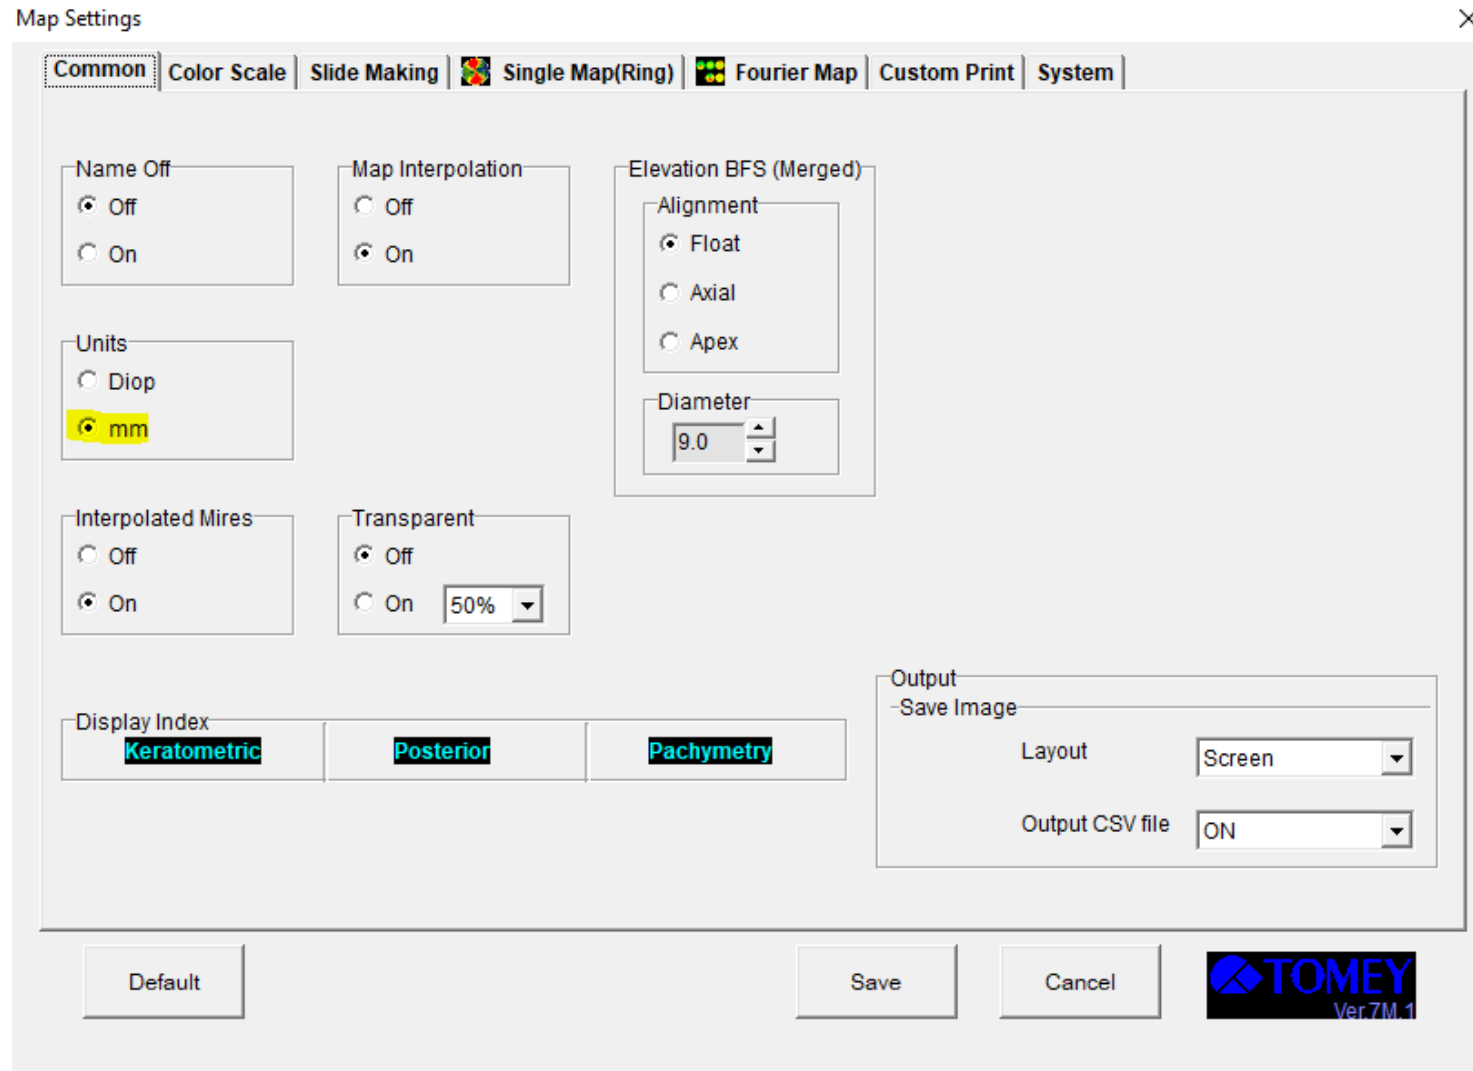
Map Settings

×

Common | Color Scale | Slide Making | Single Map(Ring) | Fourier Map | Custom Print | System

Name Off
Off
On

Map Interpolation
Off
On

Elevation BFS (Merged)
Alignment
Float
Axial
Apex

Diameter
9.0

Units
Diop
mm

Interpolated Mires
Off
On

Transparent
Off
On
50%

Output
Save Image
Layout
Screen
Output CSV file
ON

Display Index
Keratometric
Posterior
Pachymetry

Default

Save

Cancel

TOMEY
Ver.7M.1